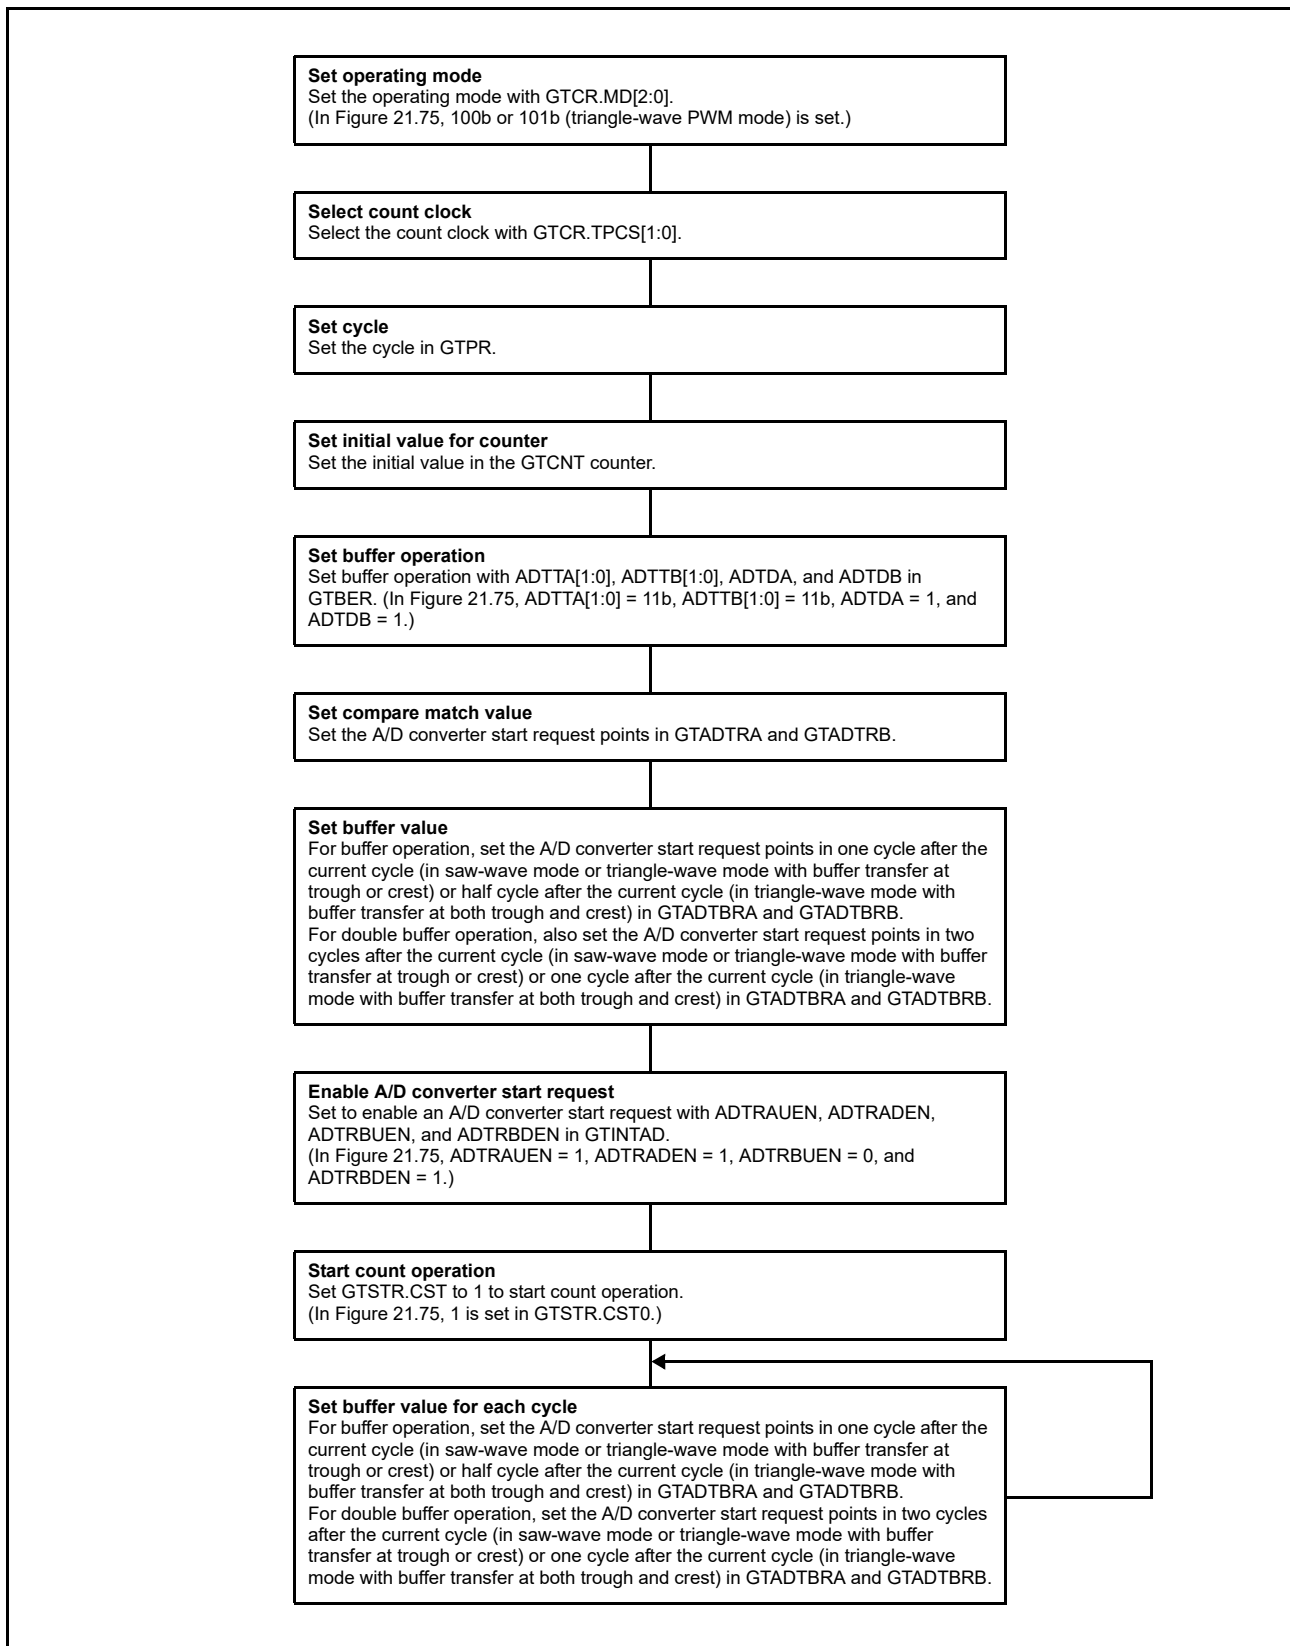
**Set operating mode**
Set the operating mode with GTCR.MD[2:0].
(In Figure 21.75, 100b or 101b (triangle-wave PWM mode) is set.)

**Select count clock**
Select the count clock with GTCR.TPCS[1:0].

**Set cycle**
Set the cycle in GTPR.

**Set initial value for counter**
Set the initial value in the GTCNT counter.

**Set buffer operation**
Set buffer operation with ADTTA[1:0], ADTTB[1:0], ADTDA, and ADTDB in GTBER. (In Figure 21.75, ADTTA[1:0] = 11b, ADTTB[1:0] = 11b, ADTDA = 1, and ADTDB = 1.)

**Set compare match value**
Set the A/D converter start request points in GTADTRA and GTADTRB.

**Set buffer value**
For buffer operation, set the A/D converter start request points in one cycle after the current cycle (in saw-wave mode or triangle-wave mode with buffer transfer at trough or crest) or half cycle after the current cycle (in triangle-wave mode with buffer transfer at both trough and crest) in GTADTBRA and GTADTBRB.
For double buffer operation, also set the A/D converter start request points in two cycles after the current cycle (in saw-wave mode or triangle-wave mode with buffer transfer at trough or crest) or one cycle after the current cycle (in triangle-wave mode with buffer transfer at both trough and crest) in GTADTBRA and GTADTBRB.

**Enable A/D converter start request**
Set to enable an A/D converter start request with ADTRAUEN, ADTRADEN, ADTRBUEN, and ADTRBDEN in GTINTAD.
(In Figure 21.75, ADTRAUEN = 1, ADTRADEN = 1, ADTRBUEN = 0, and ADTRBDEN = 1.)

**Start count operation**
Set GTSTR.CST to 1 to start count operation.
(In Figure 21.75, 1 is set in GTSTR.CST0.)

**Set buffer value for each cycle**
For buffer operation, set the A/D converter start request points in one cycle after the current cycle (in saw-wave mode or triangle-wave mode with buffer transfer at trough or crest) or half cycle after the current cycle (in triangle-wave mode with buffer transfer at both trough and crest) in GTADTBRA and GTADTBRB.
For double buffer operation, set the A/D converter start request points in two cycles after the current cycle (in saw-wave mode or triangle-wave mode with buffer transfer at trough or crest) or one cycle after the current cycle (in triangle-wave mode with buffer transfer at both trough and crest) in GTADTBRA and GTADTBRB.